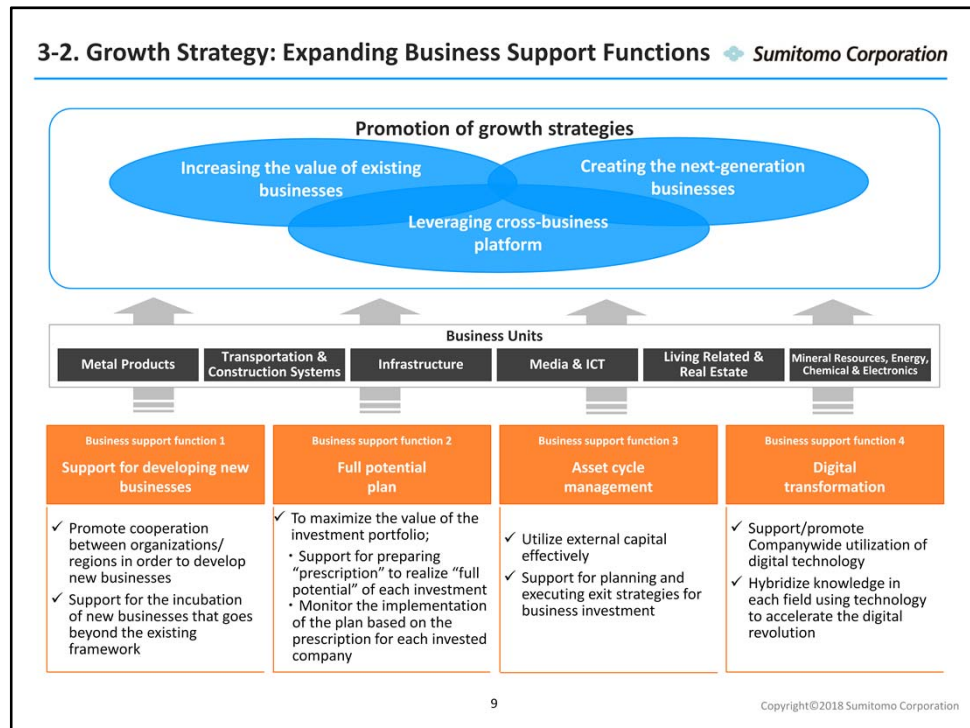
3-2. Growth Strategy: Expanding Business Support Functions

Sumitomo Corporation

Promotion of growth strategies

Increasing the value of existing businesses

Creating the next-generation businesses

Leveraging cross-business platform

Business Units

Metal Products

Transportation & Construction Systems

Infrastructure

Media & ICT

Living Related & Real Estate

Mineral Resources, Energy, Chemical & Electronics

Business support function 1

Support for developing new businesses

✓ Promote cooperation between organizations/ regions in order to develop new businesses

✓ Support for the incubation of new businesses that goes beyond the existing framework

Business support function 2

Full potential plan

✓ To maximize the value of the investment portfolio;

・Support for preparing "prescription" to realize "full potential" of each investment

・Monitor the implementation of the plan based on the prescription for each invested company

Business support function 3

Asset cycle management

✓ Utilize external capital effectively

✓ Support for planning and executing exit strategies for business investment

Business support function 4

Digital transformation

✓ Support/promote Companywide utilization of digital technology

✓ Hybridize knowledge in each field using technology to accelerate the digital revolution

9

Copyright©2018 Sumitomo Corporation